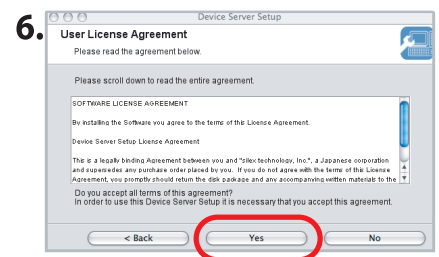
6.

Device Server Setup

User License Agreement

Please read the agreement below.

Please scroll down to read the entire agreement.

SOFTWARE LICENSE AGREEMENT

By installing the Software you agree to the terms of this License Agreement.

Device Server Setup License Agreement

This is a legally binding Agreement between you and "silex technology, Inc.", a Japanese corporation and supersedes any purchase order placed by you. If you do not agree with the terms of this License Agreement, you promptly should return the disk package and any accompanying written materials to the

Do you accept all terms of this agreement?
In order to use this Device Server Setup it is necessary that you accept this agreement.

< Back

Yes

No